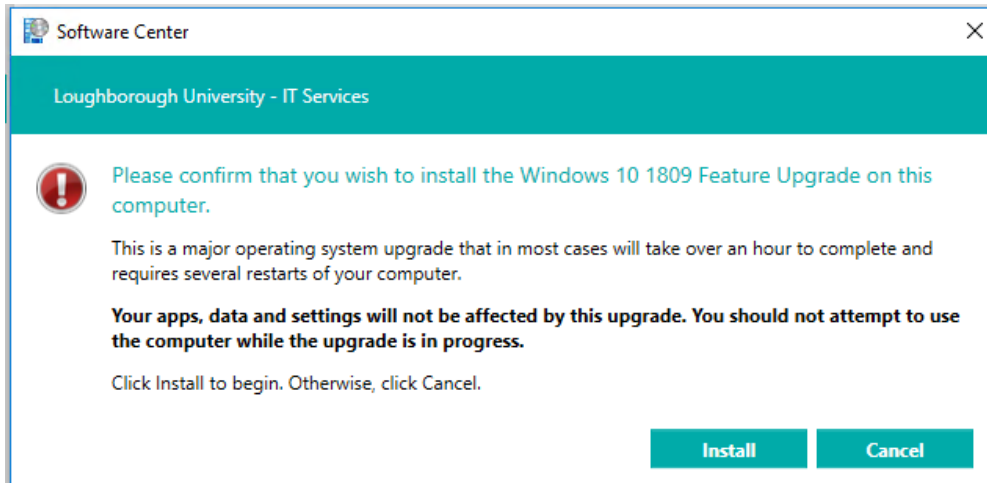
Software Center

Loughborough University - IT Services

Please confirm that you wish to install the Windows 10 1809 Feature Upgrade on this computer.

This is a major operating system upgrade that in most cases will take over an hour to complete and requires several restarts of your computer.

**Your apps, data and settings will not be affected by this upgrade. You should not attempt to use the computer while the upgrade is in progress.**

Click Install to begin. Otherwise, click Cancel.

Install

Cancel